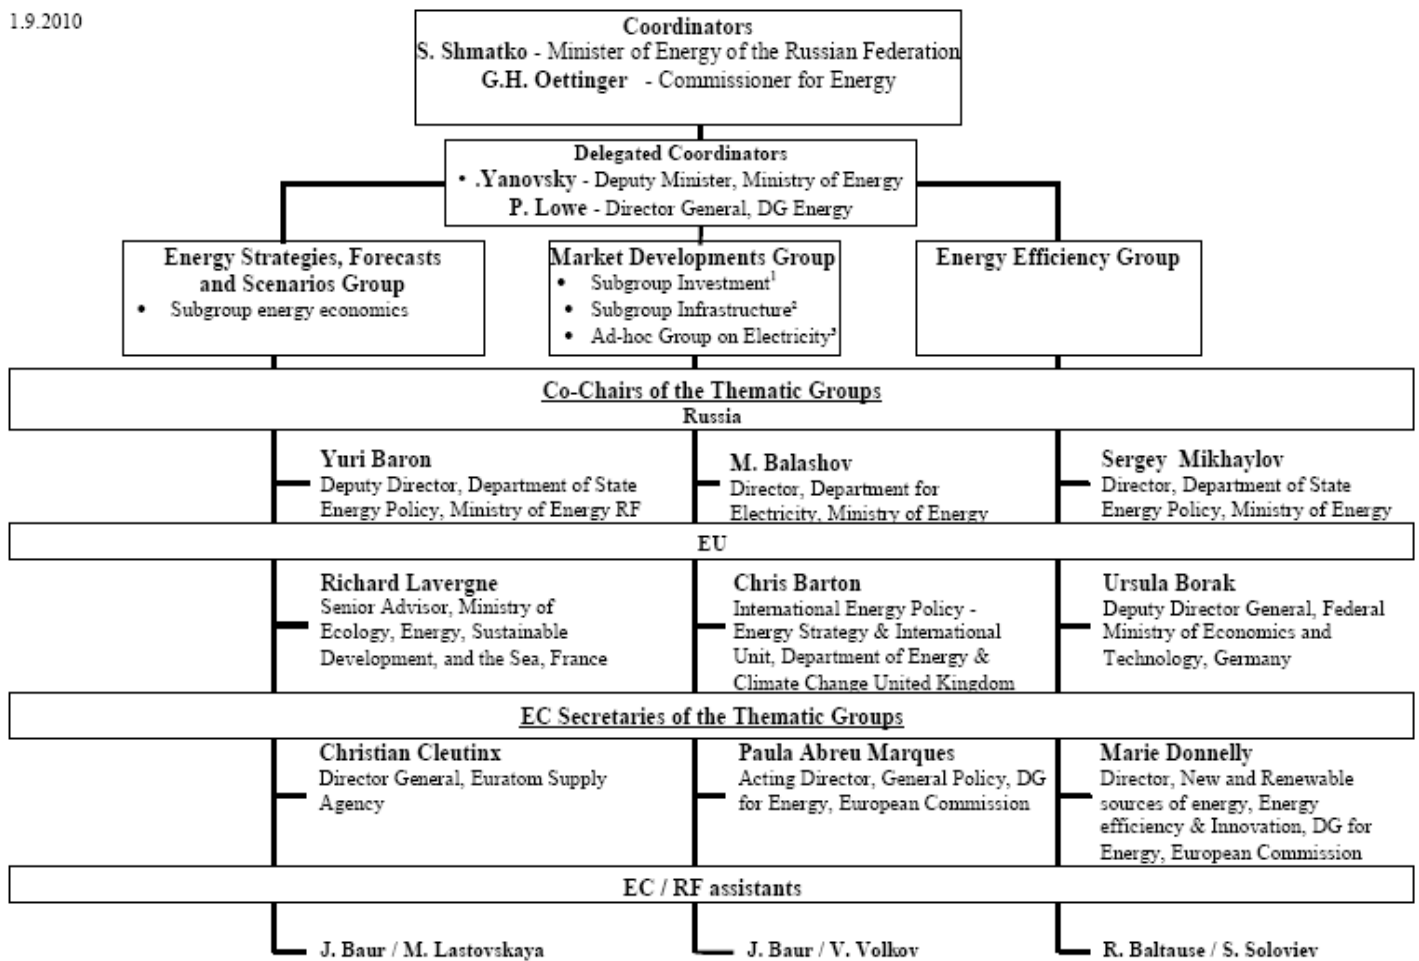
1.9.2010

Coordinators
S. Shmatko - Minister of Energy of the Russian Federation
G.H. Oettinger - Commissioner for Energy

Delegated Coordinators
• .Yanovsky - Deputy Minister, Ministry of Energy
P. Lowe - Director General, DG Energy

Energy Strategies, Forecasts and Scenarios Group
• Subgroup energy economics

Market Developments Group
• Subgroup Investment$^1$
• Subgroup Infrastructure$^2$
• Ad-hoc Group on Electricity$^3$

Energy Efficiency Group

Co-Chairs of the Thematic Groups
Russia

Yuri Baron
Deputy Director, Department of State Energy Policy, Ministry of Energy RF

M. Balashov
Director, Department for Electricity, Ministry of Energy

Sergey Mikhaylov
Director, Department of State Energy Policy, Ministry of Energy

EU

Richard Lavergne
Senior Advisor, Ministry of Ecology, Energy, Sustainable Development, and the Sea, France

Chris Barton
International Energy Policy - Energy Strategy & International Unit, Department of Energy & Climate Change United Kingdom

Ursula Borak
Deputy Director General, Federal Ministry of Economics and Technology, Germany

EC Secretaries of the Thematic Groups

Christian Cleutinx
Director General, Euratom Supply Agency

Paula Abreu Marques
Acting Director, General Policy, DG for Energy, European Commission

Marie Donnelly
Director, New and Renewable sources of energy, Energy efficiency & Innovation, DG for Energy, European Commission

EC / RF assistants

J. Baur / M. Lastovskaya

J. Baur / V. Volkov

R. Baltause / S. Soloviev